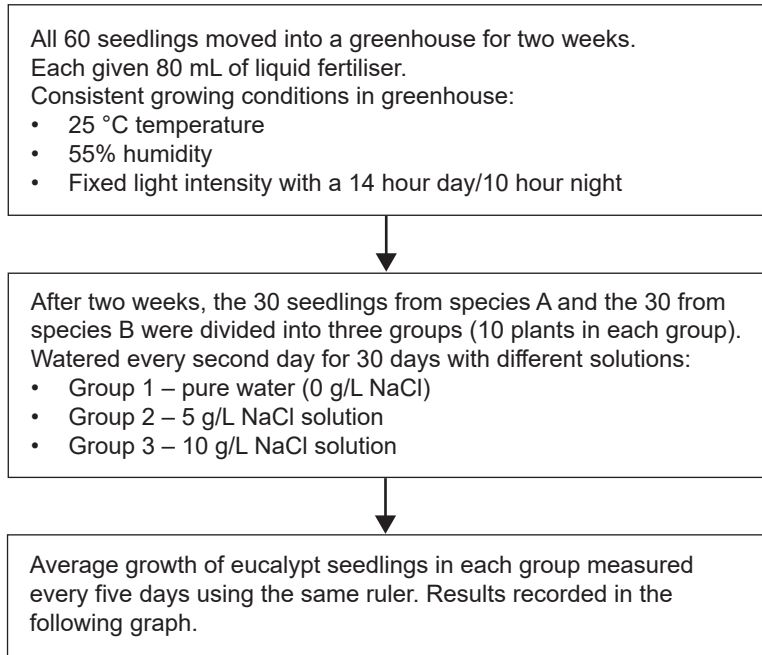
All 60 seedlings moved into a greenhouse for two weeks.
Each given 80 mL of liquid fertiliser.
Consistent growing conditions in greenhouse:
• 25 °C temperature
• 55% humidity
• Fixed light intensity with a 14 hour day/10 hour night

After two weeks, the 30 seedlings from species A and the 30 from species B were divided into three groups (10 plants in each group).
Watered every second day for 30 days with different solutions:
• Group 1 – pure water (0 g/L NaCl)
• Group 2 – 5 g/L NaCl solution
• Group 3 – 10 g/L NaCl solution

Average growth of eucalypt seedlings in each group measured every five days using the same ruler. Results recorded in the following graph.